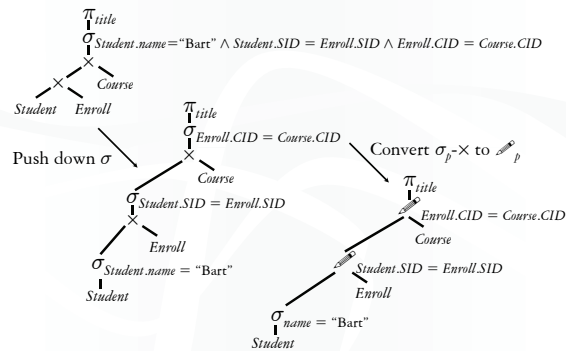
$\pi_{title}$
$\sigma_{Student.name = \text{"Bart"} \wedge Student.SID = Enroll.SID \wedge Enroll.CID = Course.CID}$
$\times$
$\times$
Course
Student
Enroll

Push down $\sigma$

$\pi_{title}$
$\sigma_{Enroll.CID = Course.CID}$
$\times$
Course
$\sigma_{Student.SID = Enroll.SID}$
$\times$
Enroll
$\sigma_{Student.name = \text{"Bart"}}$
Student

Convert $\sigma_p$-$\times$ to ✎$_p$

$\pi_{title}$
Enroll.CID = Course.CID
Course
Student.SID = Enroll.SID
Enroll
$\sigma_{name = \text{"Bart"}}$
Student